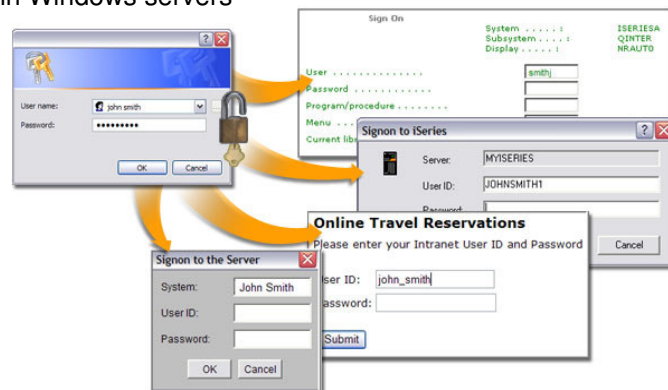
in Windows servers

?

User name: john smith

Password: ••••••••••

OK Cancel

Sign On

System . . . . . : ISERIESA
Subsystem . . . . : QINTER
Display . . . . . : NRAUTO

User . . . . . . . . . . . . . . smithj
Password . . . . . . . . . . . .
Program/procedure . . . . . . . .
Menu . . .
Current lib

Signon to iSeries

Server: MYISERIES

User ID: JOHNSMITH1

Password:

Cancel

Online Travel Reservations

Please enter your Intranet User ID and Password

ser ID: john_smith

assword:

Submit

Signon to the Server

System: John Smith

User ID:

Password:

OK Cancel